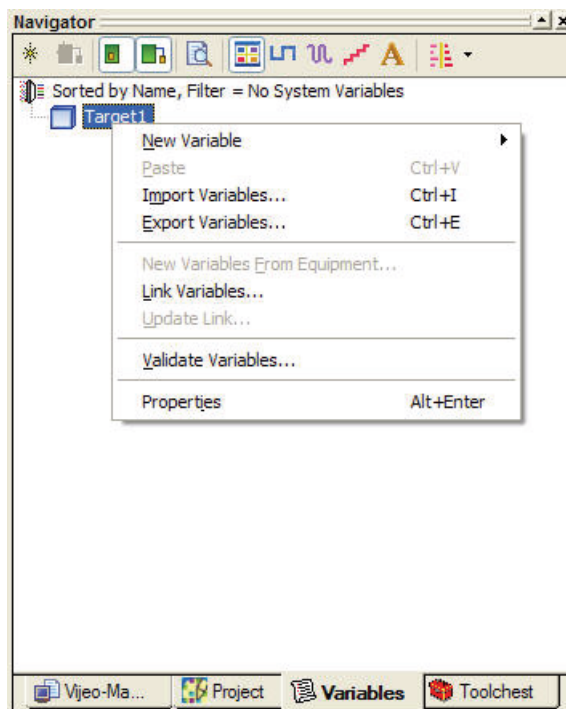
Navigator

Sorted by Name, Filter = No System Variables

Target1

New Variable

Paste Ctrl+V

Import Variables... Ctrl+I

Export Variables... Ctrl+E

New Variables From Equipment...

Link Variables...

Update Link...

Validate Variables...

Properties Alt+Enter

Vijeo-Ma... Project Variables Toolchest